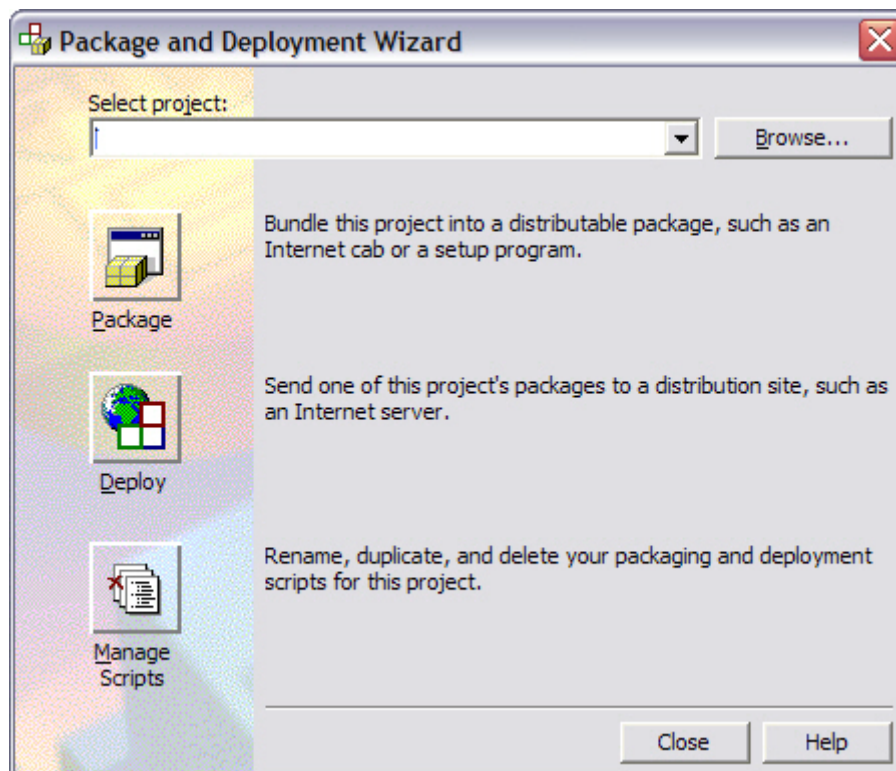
Package and Deployment Wizard

Select project:

Browse...

Package

Bundle this project into a distributable package, such as an Internet cab or a setup program.

Deploy

Send one of this project's packages to a distribution site, such as an Internet server.

Manage Scripts

Rename, duplicate, and delete your packaging and deployment scripts for this project.

Close

Help